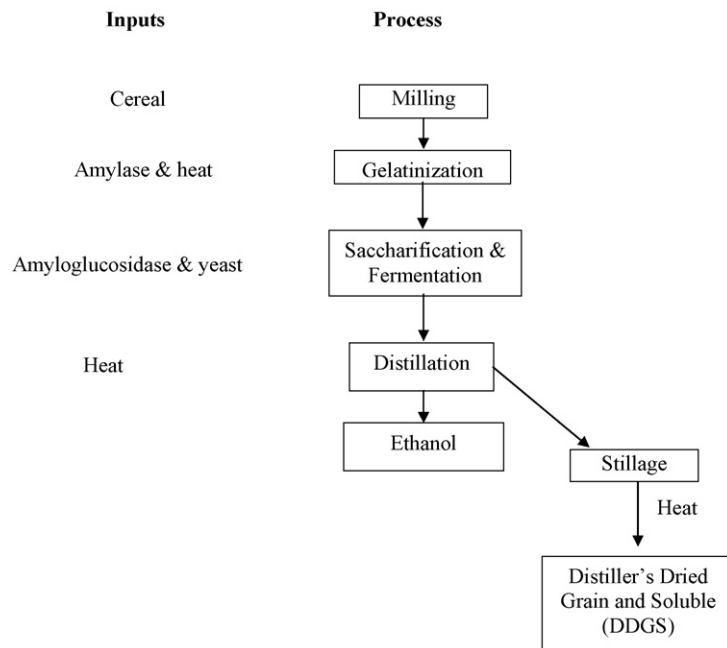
Inputs

Process

Cereal

Milling

Amylase & heat

Gelatinization

Amyloglucosidase & yeast

Saccharification & Fermentation

Heat

Distillation

Ethanol

Stillage

Heat

Distiller's Dried Grain and Soluble (DDGS)